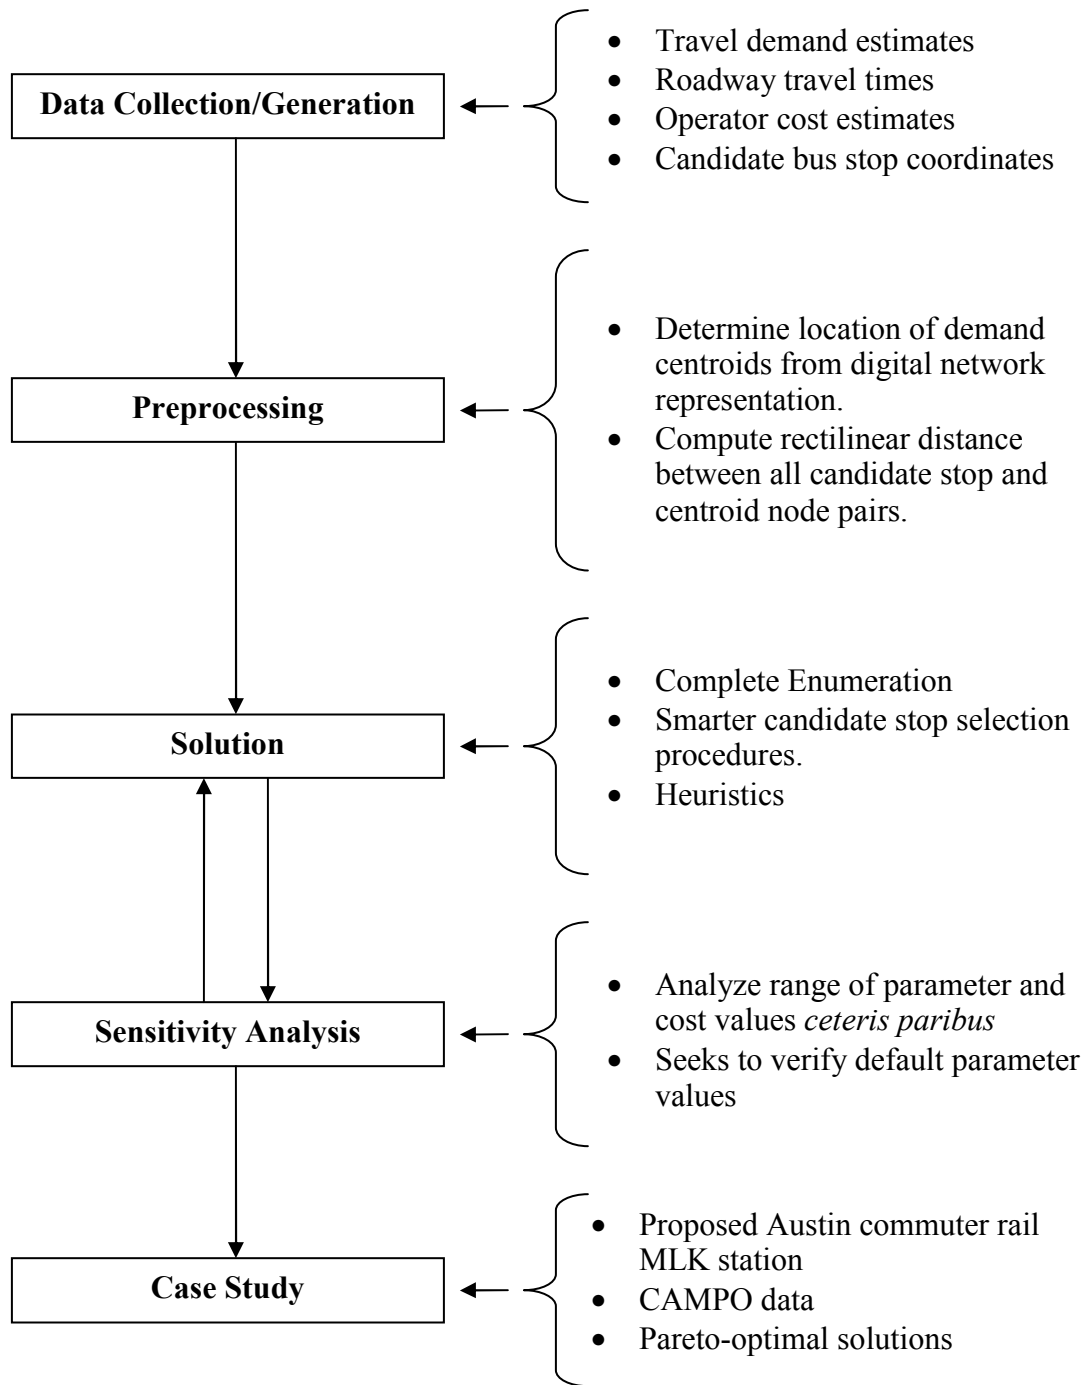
Data Collection/Generation

- Travel demand estimates
- Roadway travel times
- Operator cost estimates
- Candidate bus stop coordinates

Preprocessing

- Determine location of demand centroids from digital network representation.
- Compute rectilinear distance between all candidate stop and centroid node pairs.

Solution

- Complete Enumeration
- Smarter candidate stop selection procedures.
- Heuristics

Sensitivity Analysis

- Analyze range of parameter and cost values *ceteris paribus*
- Seeks to verify default parameter values

Case Study

- Proposed Austin commuter rail MLK station
- CAMPO data
- Pareto-optimal solutions